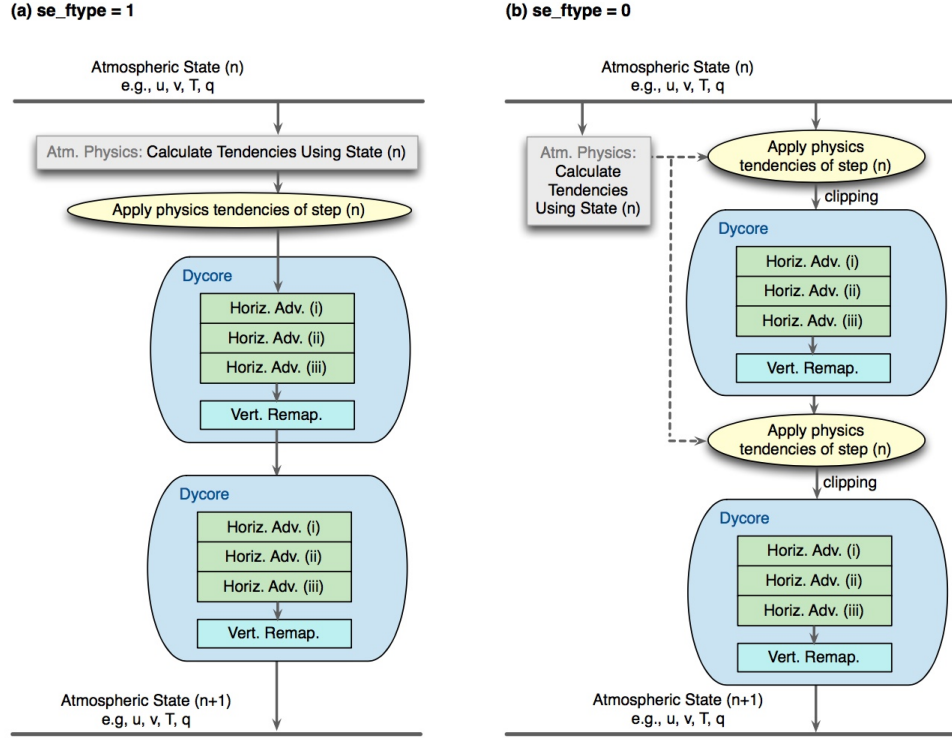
(a) se_ftype = 1

Atmospheric State (n)
e.g., u, v, T, q

Atm. Physics: Calculate Tendencies Using State (n)

Apply physics tendencies of step (n)

Dycore

Horiz. Adv. (i)

Horiz. Adv. (ii)

Horiz. Adv. (iii)

Vert. Remap.

Dycore

Horiz. Adv. (i)

Horiz. Adv. (ii)

Horiz. Adv. (iii)

Vert. Remap.

Atmospheric State (n+1)
e.g, u, v, T, q

(b) se_ftype = 0

Atmospheric State (n)
e.g., u, v, T, q

Atm. Physics: Calculate Tendencies Using State (n)

Apply physics tendencies of step (n)

clipping

Dycore

Horiz. Adv. (i)

Horiz. Adv. (ii)

Horiz. Adv. (iii)

Vert. Remap.

Apply physics tendencies of step (n)

clipping

Dycore

Horiz. Adv. (i)

Horiz. Adv. (ii)

Horiz. Adv. (iii)

Vert. Remap.

Atmospheric State (n+1)
e.g., u, v, T, q